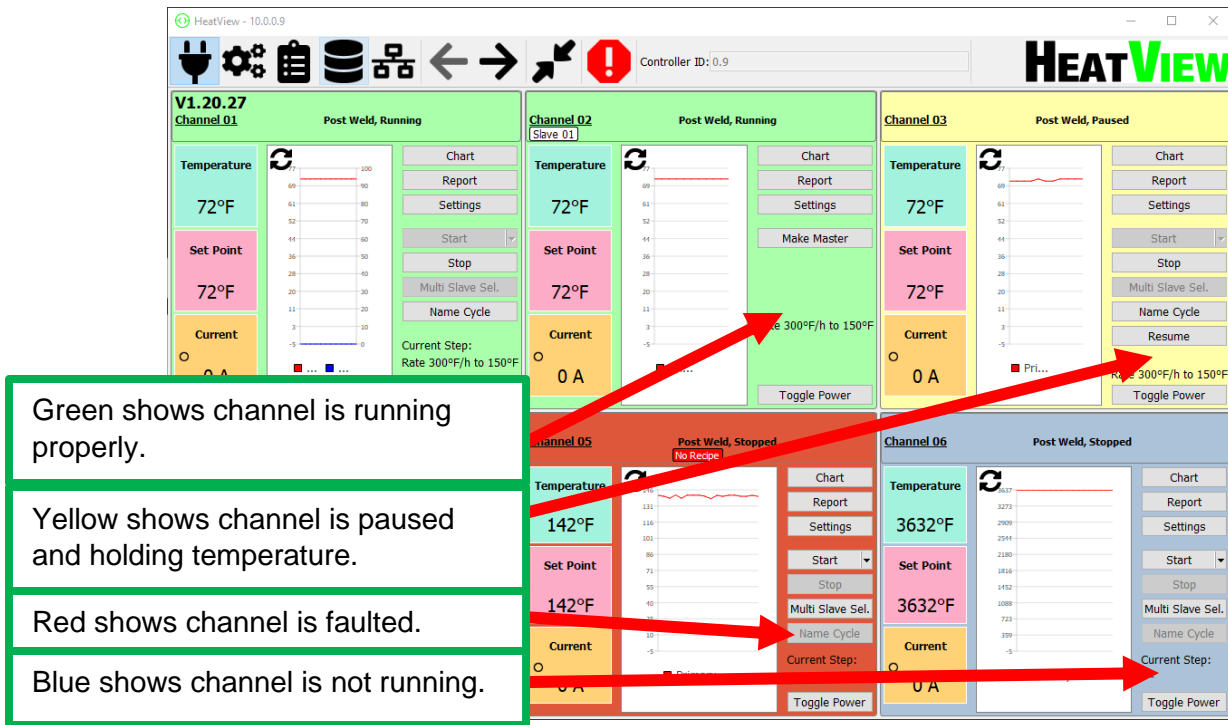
HeatView - 10.0.0.9

Controller ID: 0.9

HEATVIEW

V1.20.27
Channel 01
Post Weld, Running

Temperature
72°F
Set Point
72°F
Current
0 A

77 69 61 52 44 36 28 20 11 3 -5
100 90 80 70 60 50 40 30 20 10 0

Chart
Report
Settings
Start
Stop
Multi Slave Sel.
Name Cycle

Current Step:
Rate 300°F/h to 150°F

Channel 02
Slave 01
Post Weld, Running

Temperature
72°F
Set Point
72°F
Current
0 A

77 69 61 52 44 36 28 20 11 3 -5

Chart
Report
Settings
Make Master
Rate 300°F/h to 150°F
Toggle Power

Channel 03
Post Weld, Paused

Temperature
72°F
Set Point
72°F
Current
0 A

77 69 61 52 44 36 28 20 11 3 -5
Pri...

Chart
Report
Settings
Start
Stop
Multi Slave Sel.
Name Cycle
Resume
Rate 300°F/h to 150°F
Toggle Power

Green shows channel is running properly.

Yellow shows channel is paused and holding temperature.

Red shows channel is faulted.

Blue shows channel is not running.

Channel 05
Post Weld, Stopped
No Recipe

Temperature
142°F
Set Point
142°F
Current
0 A

146 131 116 101 86 71 55 40 25 10 -5

Chart
Report
Settings
Start
Stop
Multi Slave Sel.
Name Cycle
Current Step:
Toggle Power

Channel 06
Post Weld, Stopped

Temperature
3632°F
Set Point
3632°F
Current
0 A

3637 3273 2909 2544 2180 1816 1452 1088 723 359 -5

Chart
Report
Settings
Start
Stop
Multi Slave Sel.
Name Cycle
Current Step:
Toggle Power